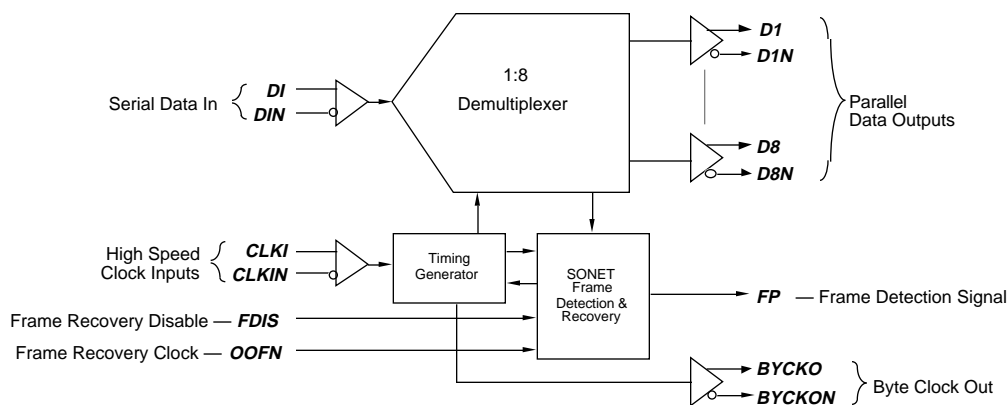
1:8
Demultiplexer

D1
D1N
D8
D8N
Parallel
Data Outputs

Serial Data In
DI
DIN

High Speed
Clock Inputs
CLKI
CLKIN

Timing
Generator

SONET
Frame
Detection &
Recovery

FP — Frame Detection Signal

Frame Recovery Disable — FDIS
Frame Recovery Clock — OOFN

BYCKO
BYCKON
Byte Clock Out